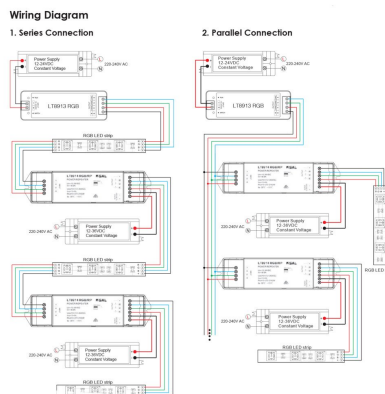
Wiring Diagram

1. Series Connection

Power Supply
12-24VDC
Constant Voltage

L
N
220-240V AC

LT8913 RGB

RGB LED strip

220-240V AC
L
N

Power Supply
12-36VDC
Constant Voltage

RGB LED strip

220-240V AC
L
N

Power Supply
12-36VDC
Constant Voltage

RGB LED strip

2. Parallel Connection

Power Supply
12-24VDC
Constant Voltage

L
N
220-240V AC

LT8913 RGB

220-240V AC
L
N

Power Supply
12-36VDC
Constant Voltage

RGB LED

220-240V AC
L
N

Power Supply
12-36VDC
Constant Voltage

RGB LED strip